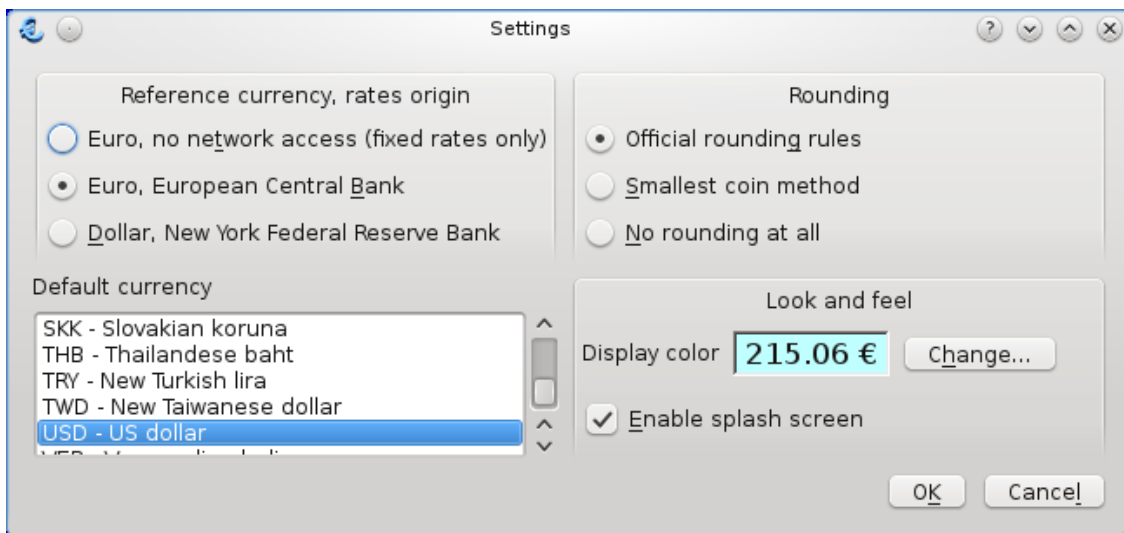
Settings

Reference currency, rates origin
Euro, no network access (fixed rates only)
Euro, European Central Bank
Dollar, New York Federal Reserve Bank

Rounding
Official rounding rules
Smallest coin method
No rounding at all

Default currency
SKK - Slovakian koruna
THB - Thailandese baht
TRY - New Turkish lira
TWD - New Taiwanese dollar
USD - US dollar
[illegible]

Look and feel
Display color 215.06 € Change...
Enable splash screen

OK Cancel